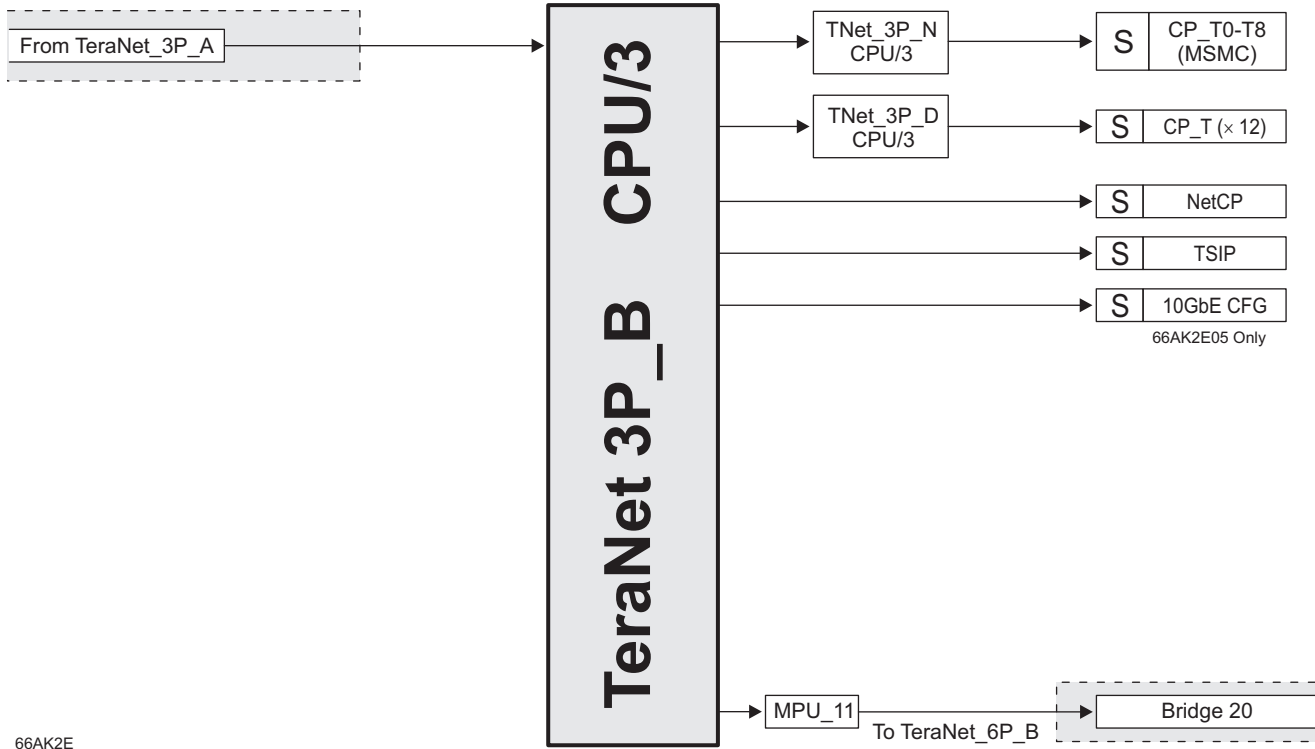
From TeraNet_3P_A

TeraNet 3P_B CPU/3

TNet_3P_N CPU/3

S CP_T0-T8 (MSMC)

TNet_3P_D CPU/3

S CP_T ($\times$ 12)

S NetCP

S TSIP

S 10GbE CFG

66AK2E05 Only

MPU_11

To TeraNet_6P_B

Bridge 20

66AK2E